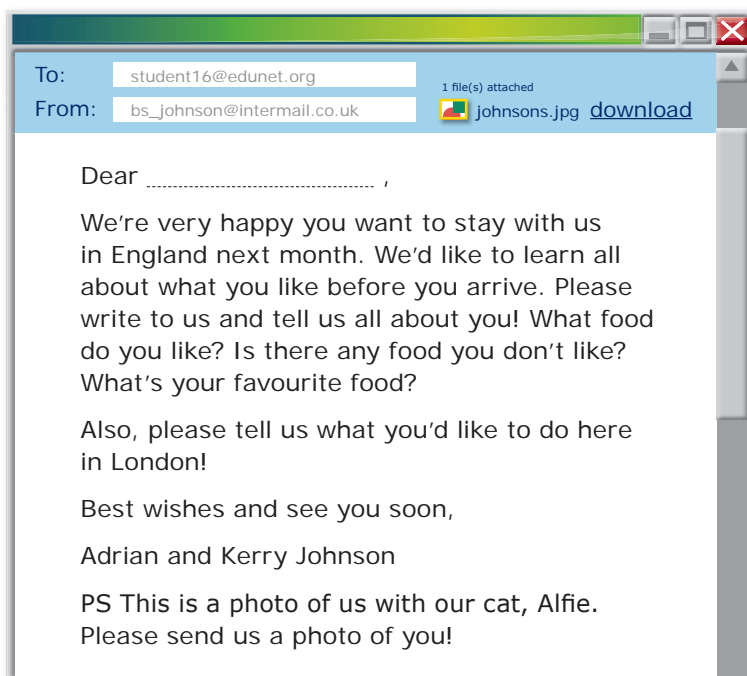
To: student16@edunet.org
From: bs_johnson@intermail.co.uk

1 file(s) attached
johnsons.jpg download

Dear ............................................ ,

We're very happy you want to stay with us in England next month. We'd like to learn all about what you like before you arrive. Please write to us and tell us all about you! What food do you like? Is there any food you don't like? What's your favourite food?

Also, please tell us what you'd like to do here in London!

Best wishes and see you soon,

Adrian and Kerry Johnson

PS This is a photo of us with our cat, Alfie. Please send us a photo of you!